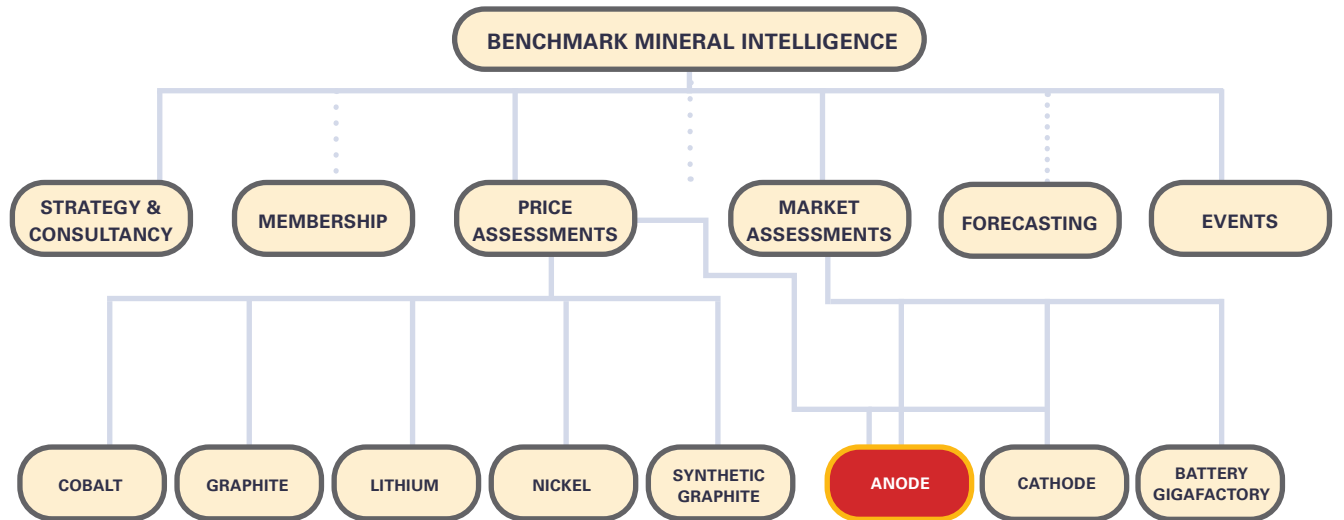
BENCHMARK MINERAL INTELLIGENCE

STRATEGY & CONSULTANCY

MEMBERSHIP

PRICE ASSESSMENTS

MARKET ASSESSMENTS

FORECASTING

EVENTS

COBALT

GRAPHITE

LITHIUM

NICKEL

SYNTHETIC GRAPHITE

ANODE

CATHODE

BATTERY GIGAFACTORY